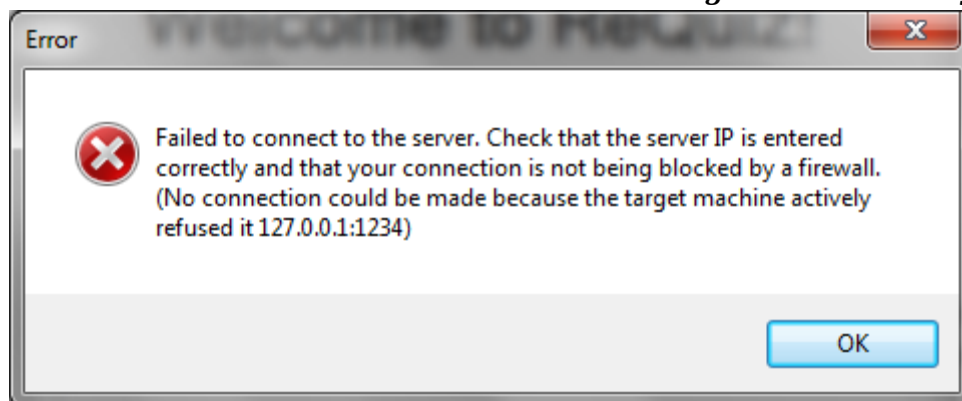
Error

Failed to connect to the server. Check that the server IP is entered correctly and that your connection is not being blocked by a firewall. (No connection could be made because the target machine actively refused it 127.0.0.1:1234)

OK